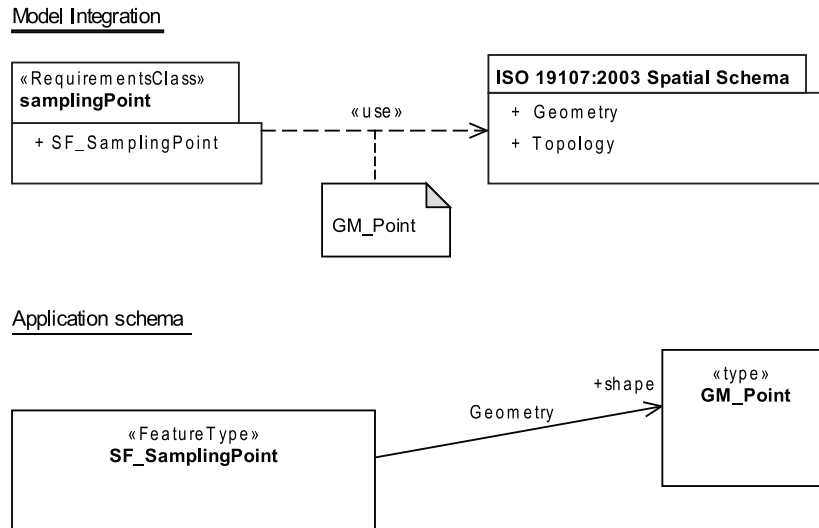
Model Integration

«RequirementsClass»
samplingPoint

+ SF_SamplingPoint

«use»

ISO 19107:2003 Spatial Schema

+ Geometry
+ Topology

GM_Point

Application schema

+shape

«type»
GM_Point

Geometry

«FeatureType»
SF_SamplingPoint